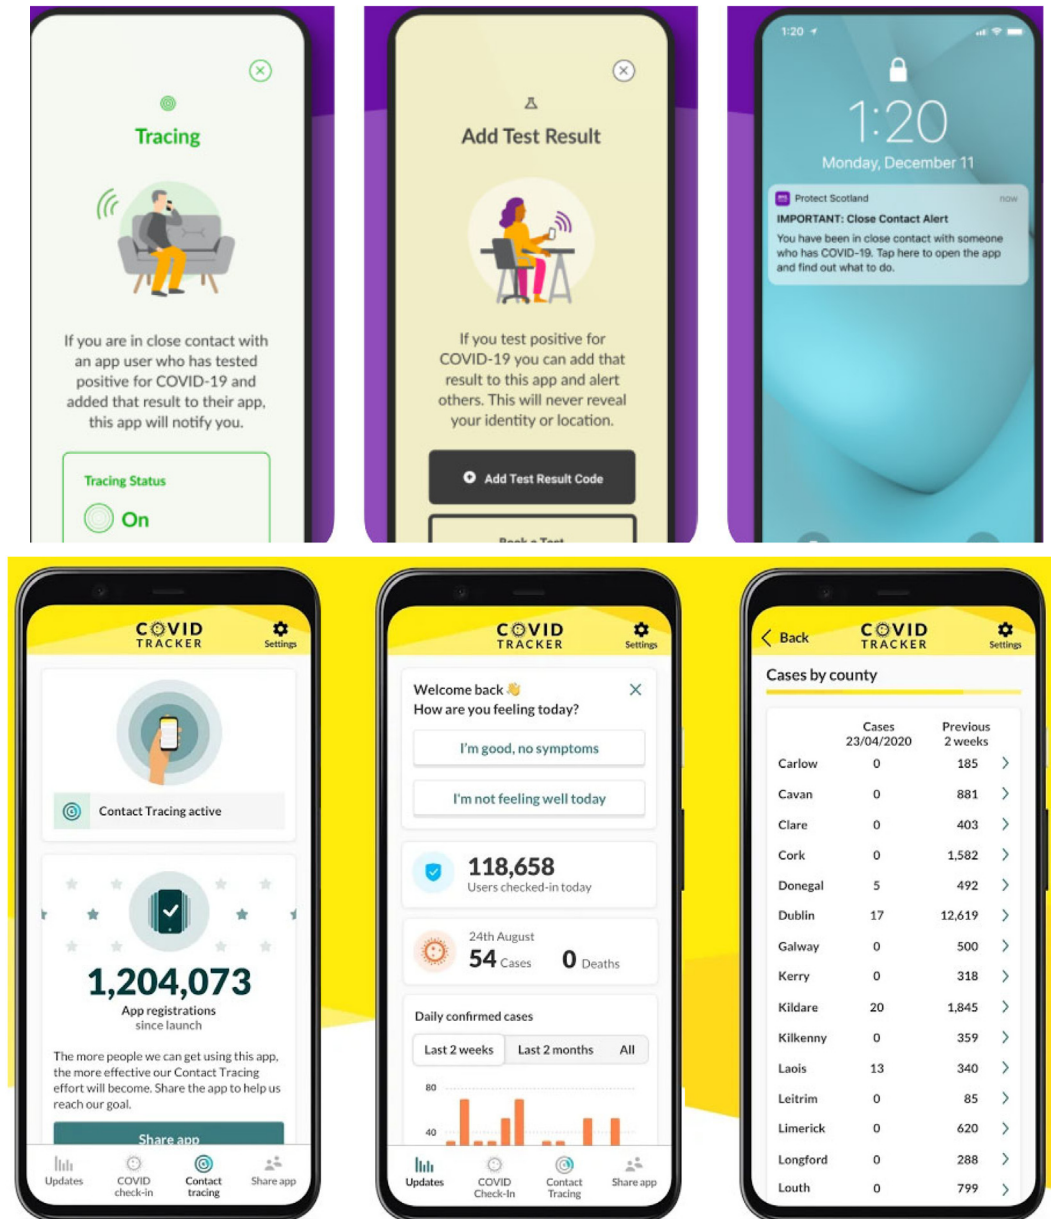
Tracing

If you are in close contact with an app user who has tested positive for COVID-19 and added that result to their app, this app will notify you.

Tracing Status

On

Add Test Result

If you test positive for COVID-19 you can add that result to this app and alert others. This will never reveal your identity or location.

Add Test Result Code

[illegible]

1:20

1:20

Monday, December 11

Protect Scotland

now

IMPORTANT: Close Contact Alert

You have been in close contact with someone who has COVID-19. Tap here to open the app and find out what to do.

COVID TRACKER

Settings

Contact Tracing active

1,204,073

App registrations since launch

The more people we can get using this app, the more effective our Contact Tracing effort will become. Share the app to help us reach our goal.

Share app

Updates

COVID check-in

Contact tracing

Share app

COVID TRACKER

Settings

Welcome back 👋

How are you feeling today?

I'm good, no symptoms

I'm not feeling well today

118,658

Users checked-in today

24th August

54 Cases

0 Deaths

Daily confirmed cases

Last 2 weeks

Last 2 months

All

80

40

Updates

COVID Check-In

Contact Tracing

Share app

Back

COVID TRACKER

Settings

Cases by county

| | Cases 23/04/2020 | Previous 2 weeks |
|---|---|---|
| Carlow | 0 | 185 |
| Cavan | 0 | 881 |
| Clare | 0 | 403 |
| Cork | 0 | 1,582 |
| Donegal | 5 | 492 |
| Dublin | 17 | 12,619 |
| Galway | 0 | 500 |
| Kerry | 0 | 318 |
| Kildare | 20 | 1,845 |
| Kilkenny | 0 | 359 |
| Laois | 13 | 340 |
| Leitrim | 0 | 85 |
| Limerick | 0 | 620 |
| Longford | 0 | 288 |
| Louth | 0 | 799 |